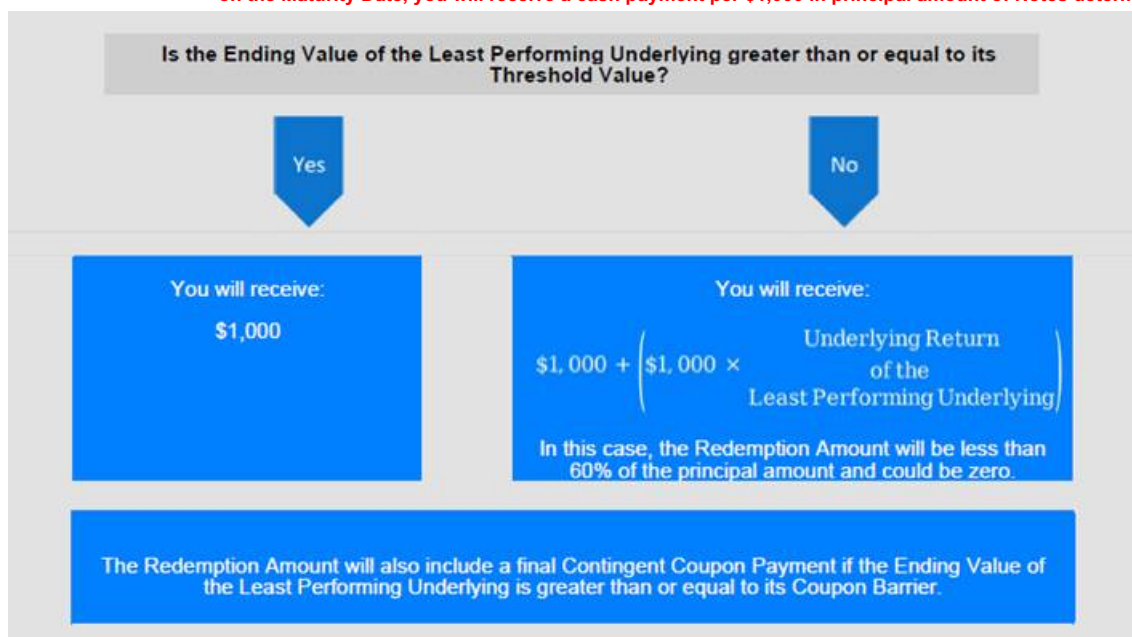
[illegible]

Is the Ending Value of the Least Performing Underlying greater than or equal to its Threshold Value?

Yes

No

You will receive:

$1,000

You will receive:

$\$1,000 + \left(\$1,000 \times \begin{matrix}\text{Underlying Return} \\ \text{of the} \\ \text{Least Performing Underlying}\end{matrix}\right)$

In this case, the Redemption Amount will be less than 60% of the principal amount and could be zero.

The Redemption Amount will also include a final Contingent Coupon Payment if the Ending Value of the Least Performing Underlying is greater than or equal to its Coupon Barrier.